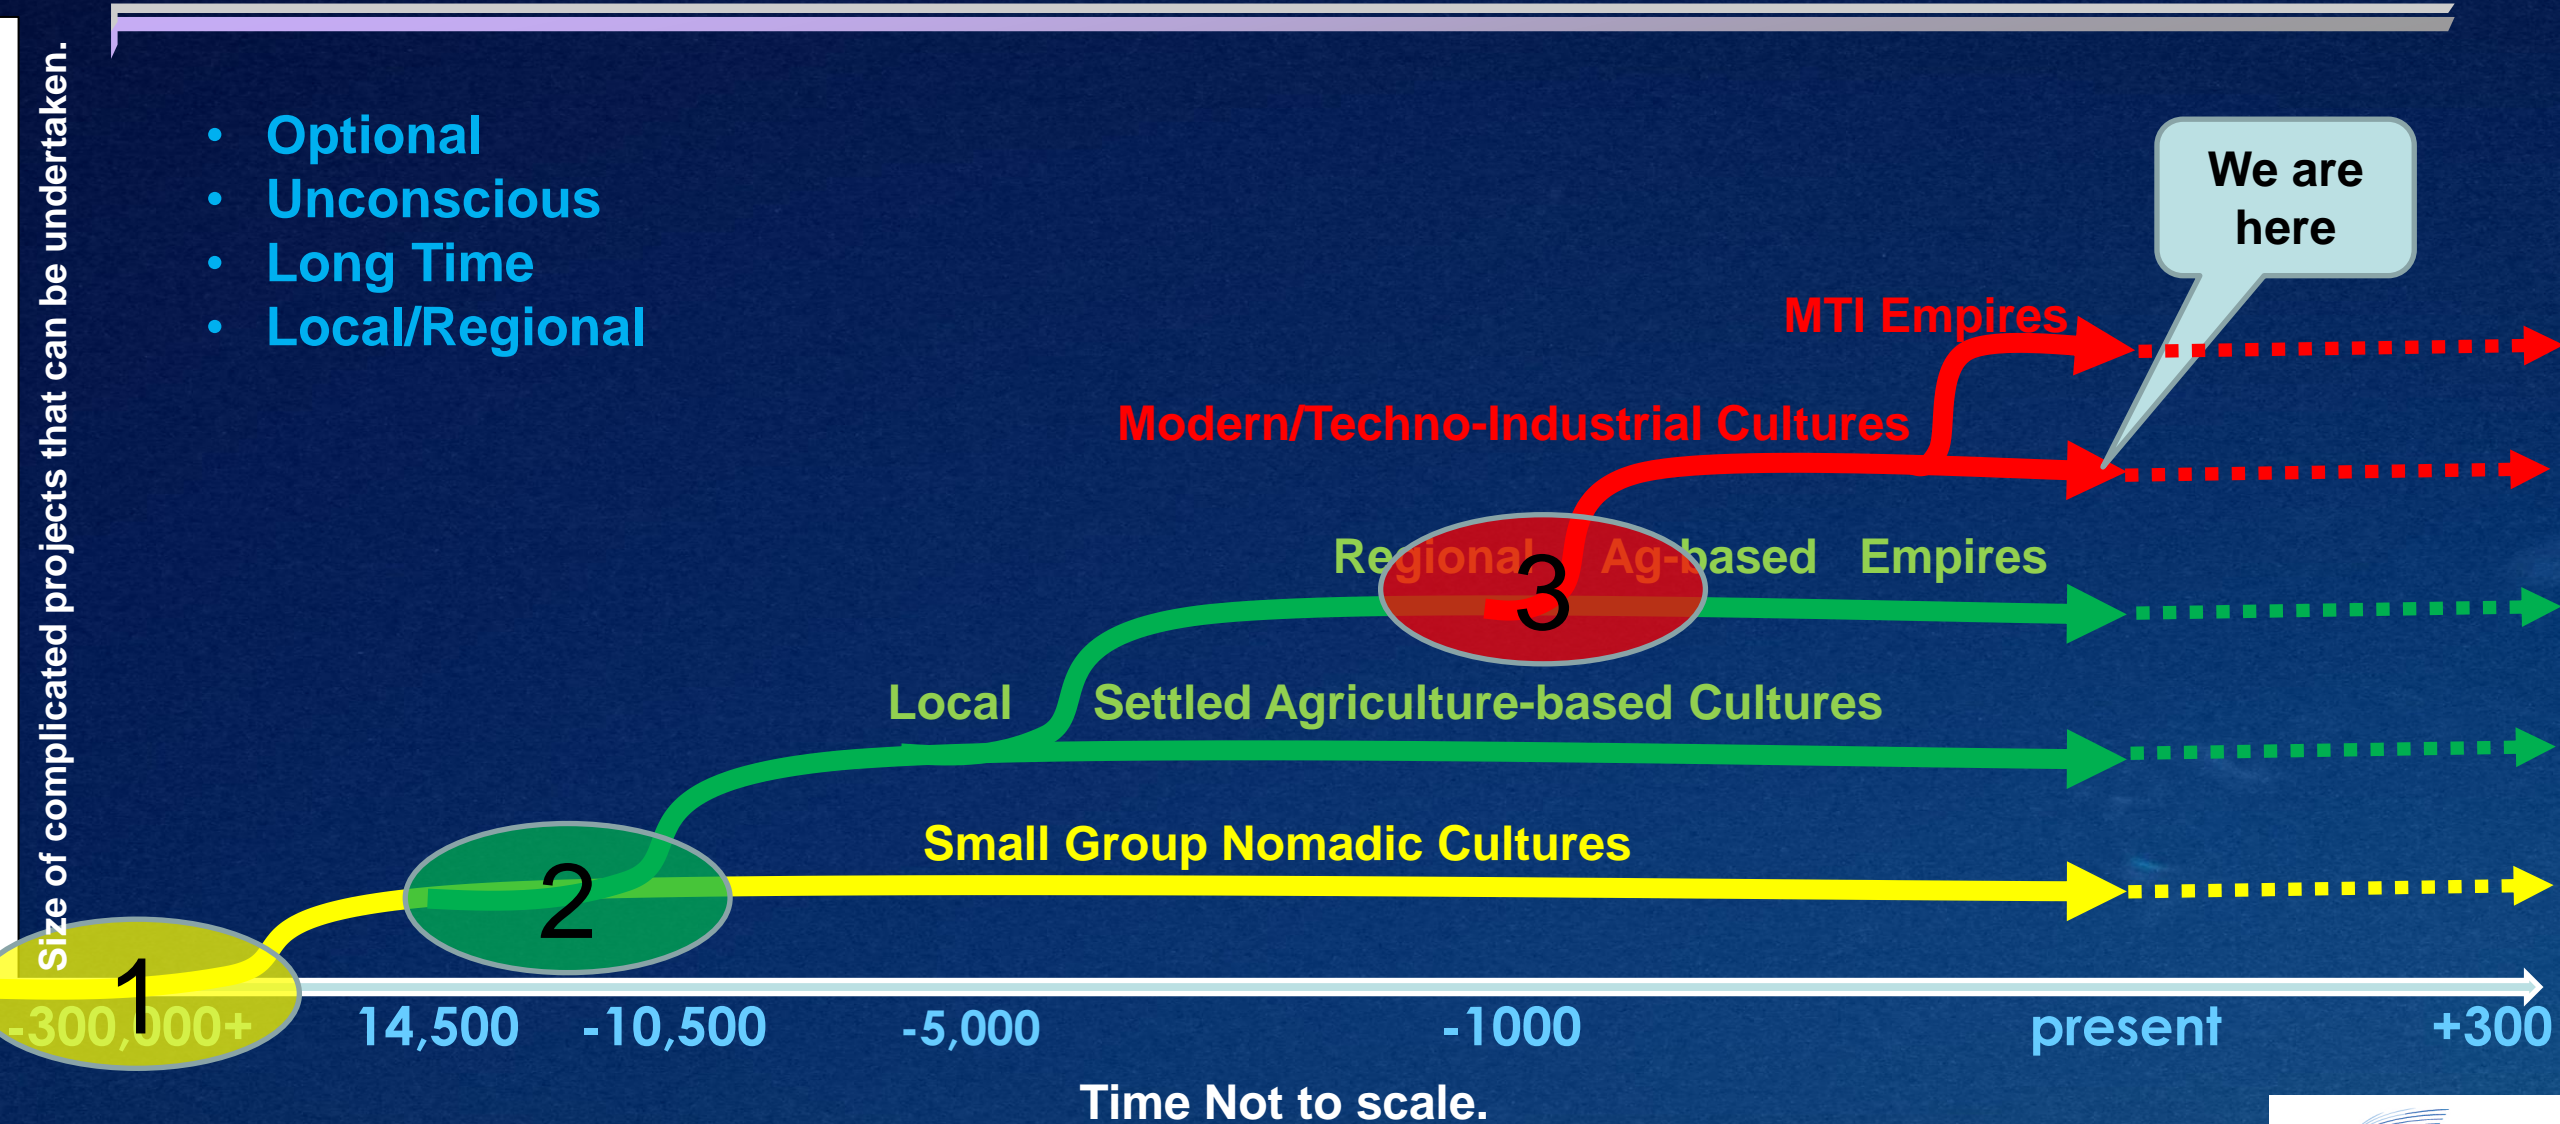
Size of complicated projects that can be undertaken.

- Optional
- Unconscious
- Long Time
- Local/Regional

We are here

MTI Empires

Modern/Techno-Industrial Cultures

Regional Ag-based Empires

3

Local Settled Agriculture-based Cultures

Small Group Nomadic Cultures

2

1

-300,000+ 14,500 -10,500 -5,000 -1000 present +300

Time Not to scale.